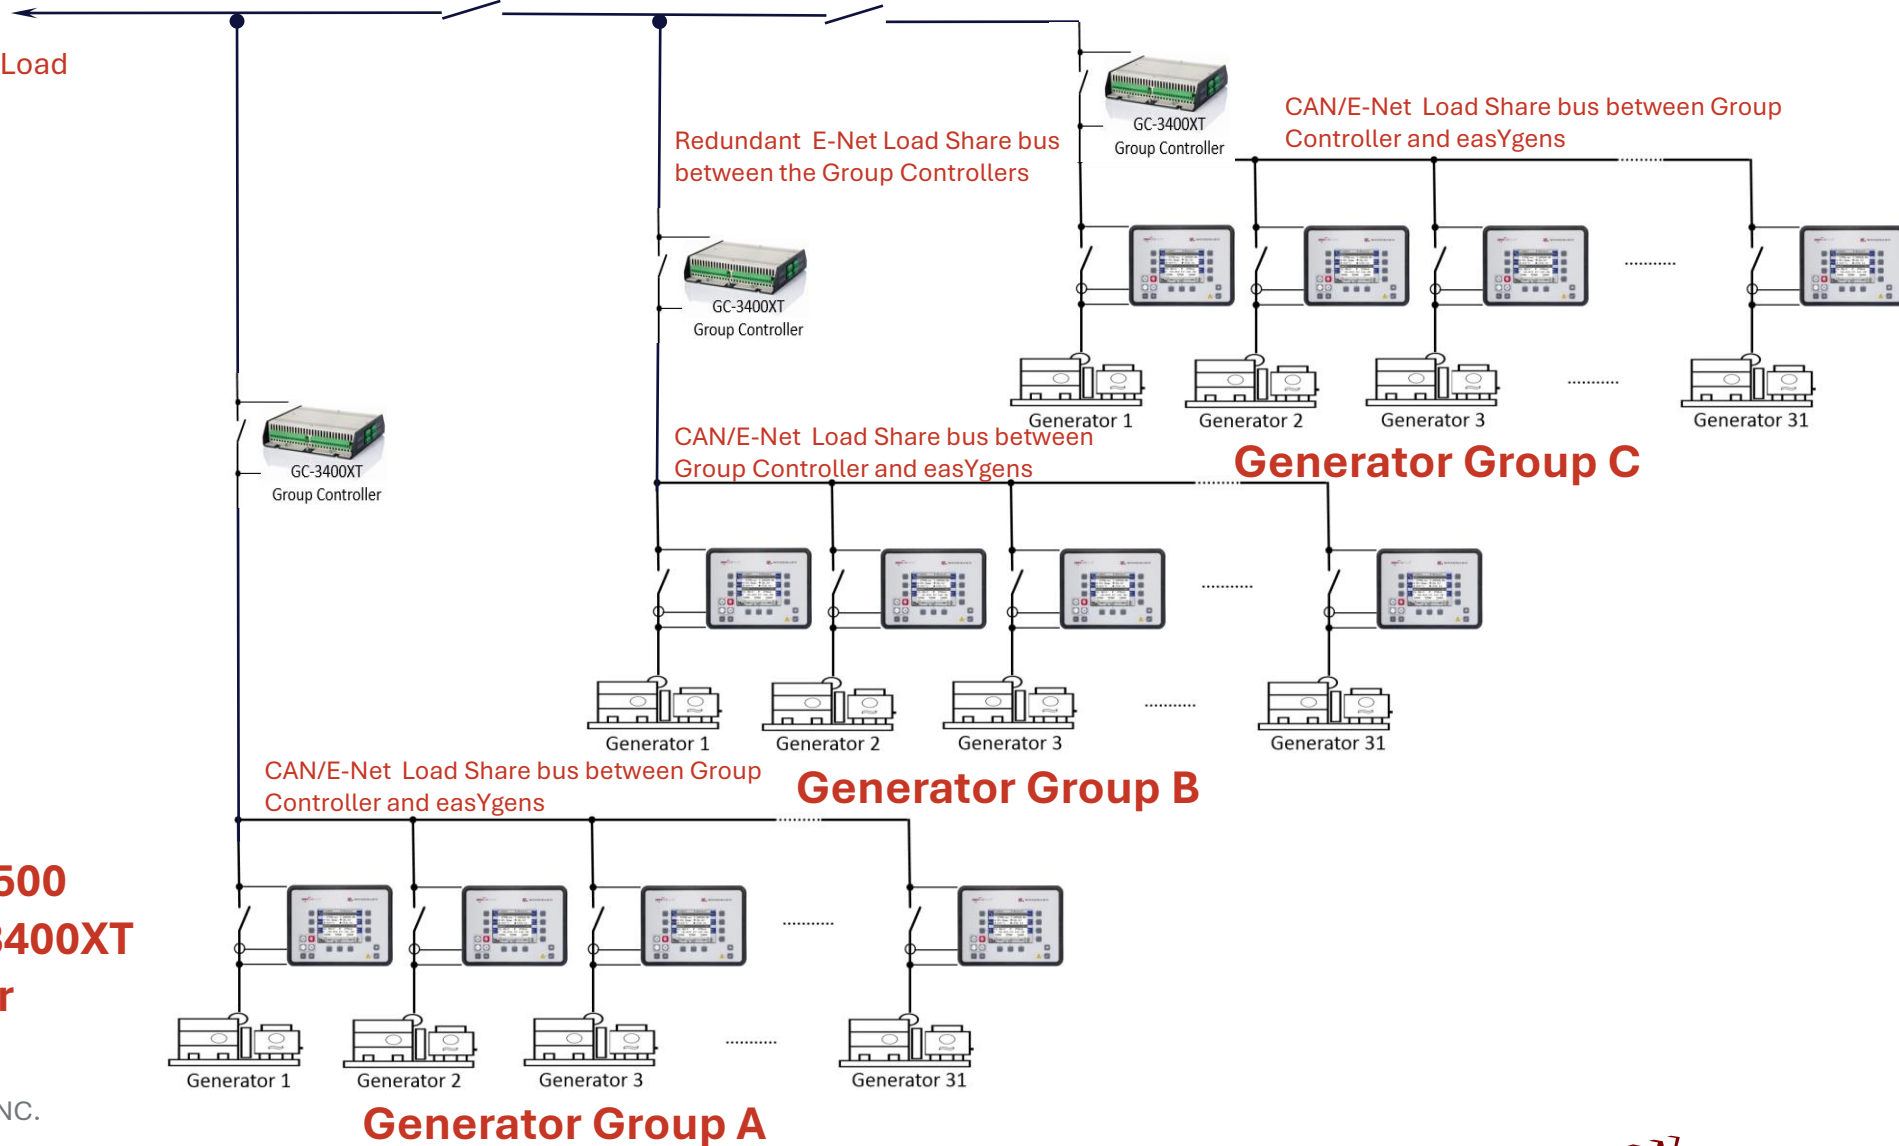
Load

Redundant E-Net Load Share bus between the Group Controllers

GC-3400XT
Group Controller

CAN/E-Net Load Share bus between Group Controller and easYgens

Generator 1
Generator 2
Generator 3
Generator 31

Generator Group C

GC-3400XT
Group Controller

CAN/E-Net Load Share bus between Group Controller and easYgens

Generator 1
Generator 2
Generator 3
Generator 31

Generator Group B

GC-3400XT
Group Controller

CAN/E-Net Load Share bus between Group Controller and easYgens

500
3400XT
r

Generator 1
Generator 2
Generator 3
Generator 31

NC.

Generator Group A